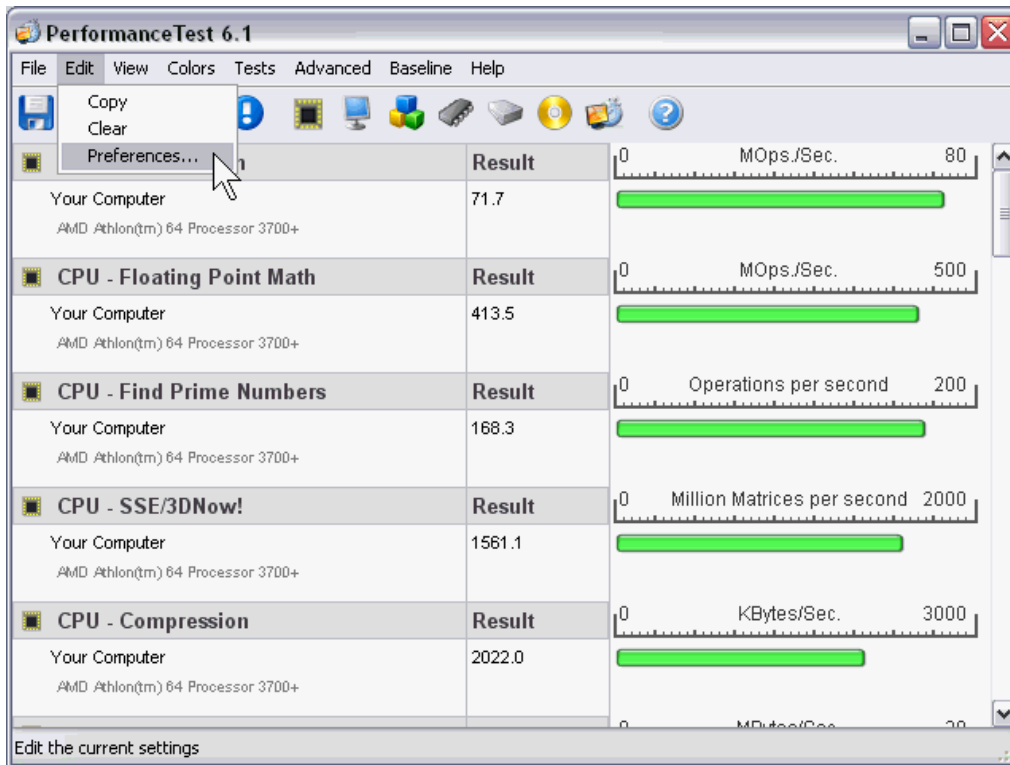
PerformanceTest 6.1

File Edit View Colors Tests Advanced Baseline Help

Copy
Clear
Preferences...

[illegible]h | Result | 0 MOps./Sec. 80
Your Computer | 71.7
AMD Athlon(tm) 64 Processor 3700+

CPU - Floating Point Math | Result | 0 MOps./Sec. 500
Your Computer | 413.5
AMD Athlon(tm) 64 Processor 3700+

CPU - Find Prime Numbers | Result | 0 Operations per second 200
Your Computer | 168.3
AMD Athlon(tm) 64 Processor 3700+

CPU - SSE/3DNow! | Result | 0 Million Matrices per second 2000
Your Computer | 1561.1
AMD Athlon(tm) 64 Processor 3700+

CPU - Compression | Result | 0 KBytes/Sec. 3000
Your Computer | 2022.0
AMD Athlon(tm) 64 Processor 3700+

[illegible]

Edit the current settings